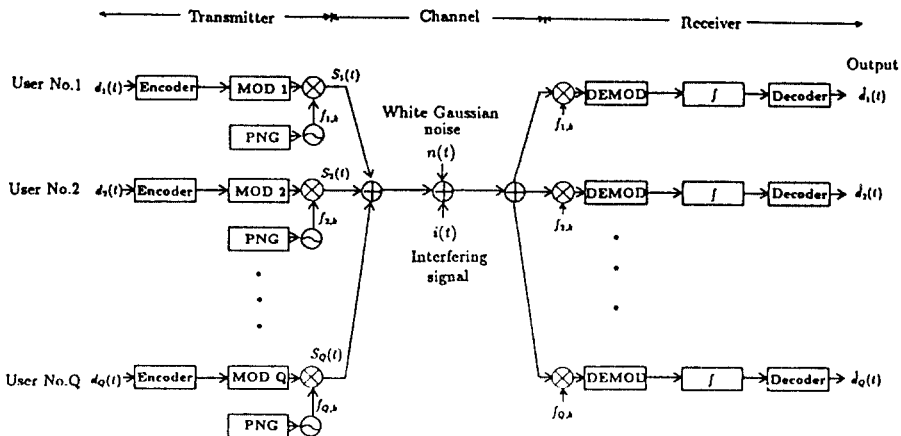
Transmitter

Channel

Receiver

User No.1 $d_1(t)$ Encoder MOD 1 $S_1(t)$

PNG $f_{1,h}$

User No.2 $d_2(t)$ Encoder MOD 2 $S_2(t)$

PNG $f_{2,h}$

User No.Q $d_Q(t)$ Encoder MOD Q $S_Q(t)$

PNG $f_{Q,h}$

White Gaussian noise

$n(t)$

$i(t)$

Interfering signal

Output

DEMOD $\int$ Decoder $\hat{d}_1(t)$

$f_{1,h}$

DEMOD $\int$ Decoder $\hat{d}_2(t)$

$f_{2,h}$

DEMOD $\int$ Decoder $\hat{d}_Q(t)$

$f_{Q,h}$